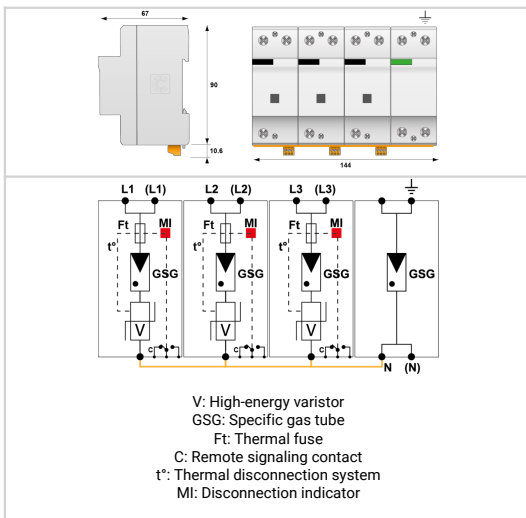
67

90

10.6

144

L1 (L1)
Ft
MI
t°
GSG
V
C

L2 (L2)
Ft
MI
t°
GSG
V
C

L3 (L3)
Ft
MI
t°
GSG
V
C

GSG
N (N)

V: High-energy varistor
GSG: Specific gas tube
Ft: Thermal fuse
C: Remote signaling contact
t°: Thermal disconnection system
MI: Disconnection indicator